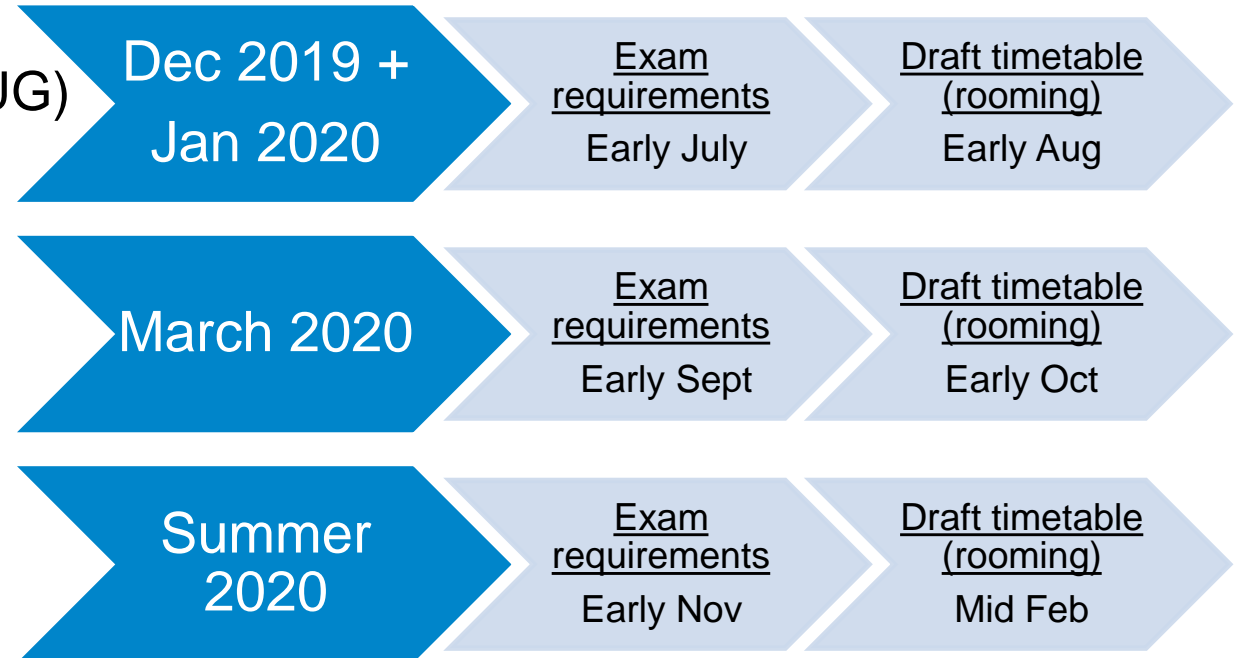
JG)

Dec 2019 + Jan 2020

Exam requirements
Early July

Draft timetable (rooming)
Early Aug

March 2020

Exam requirements
Early Sept

Draft timetable (rooming)
Early Oct

Summer 2020

Exam requirements
Early Nov

Draft timetable (rooming)
Mid Feb